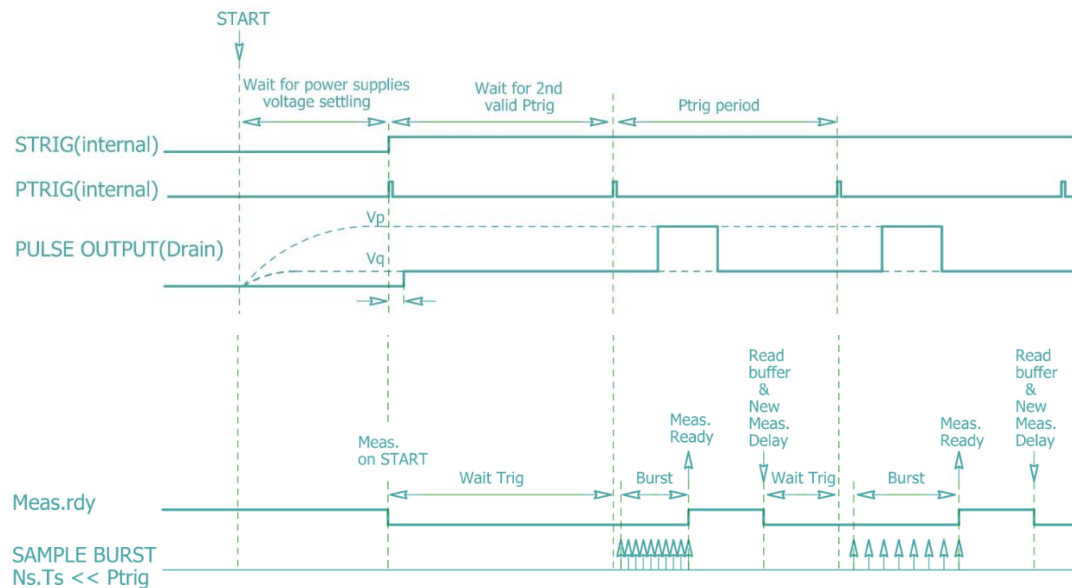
START

Wait for power supplies voltage settling

Wait for 2nd valid Ptrig

Ptrig period

STRIG(internal)

PTRIG(internal)

Vp

PULSE OUTPUT(Drain)

Vq

Read buffer & New Meas. Delay

Read buffer & New Meas. Delay

Meas. Ready

Meas. Ready

Meas. on START

Wait Trig

Burst

Wait Trig

Burst

Meas.rdy

SAMPLE BURST
Ns.Ts << Ptrig